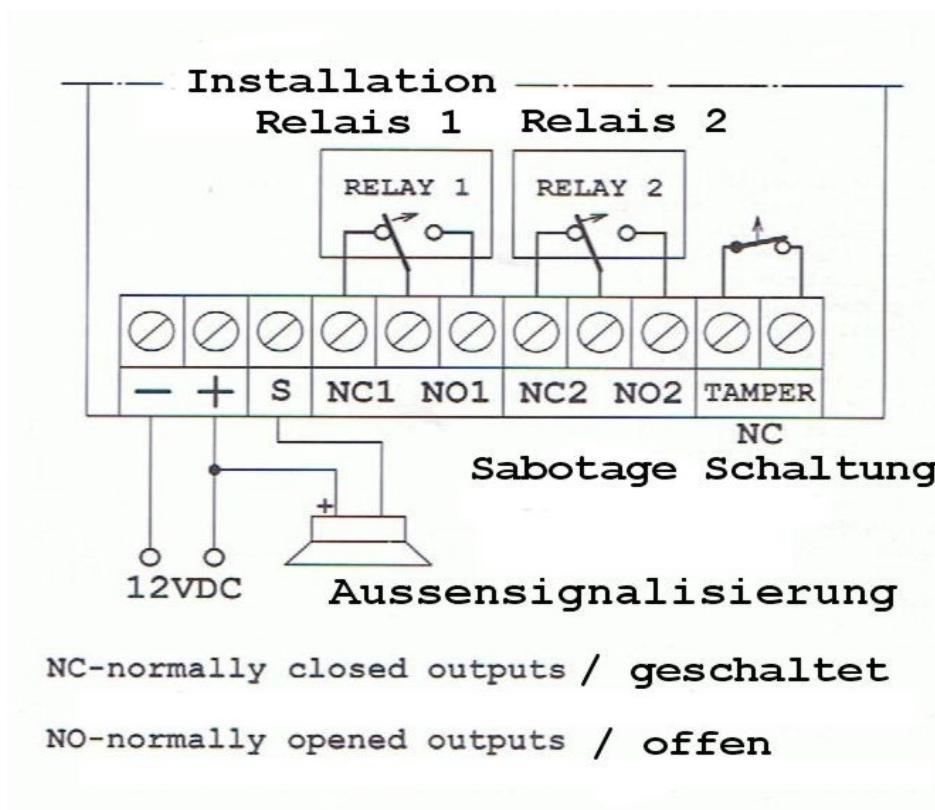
Installation

Relais 1 Relais 2

RELAY 1

RELAY 2

— + S NC1 NO1 NC2 NO2 TAMPER

NC

Sabotage Schaltung

+

12VDC

Aussensignalisierung

NC-normally closed outputs / geschaltet

NO-normally opened outputs / offen